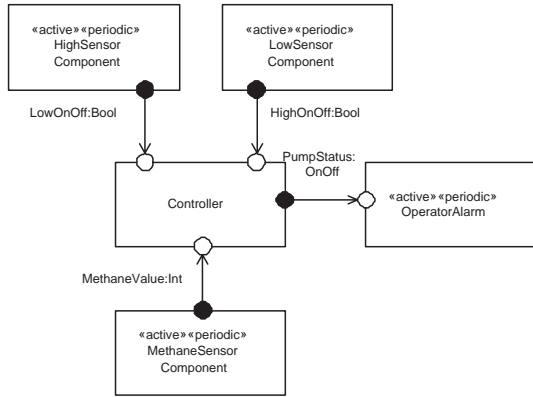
«active»«periodic»
HighSensor
Component

«active»«periodic»
LowSensor
Component

LowOnOff:Bool

HighOnOff:Bool

PumpStatus:
OnOff

Controller

«active»«periodic»
OperatorAlarm

MethaneValue:Int

«active»«periodic»
MethaneSensor
Component